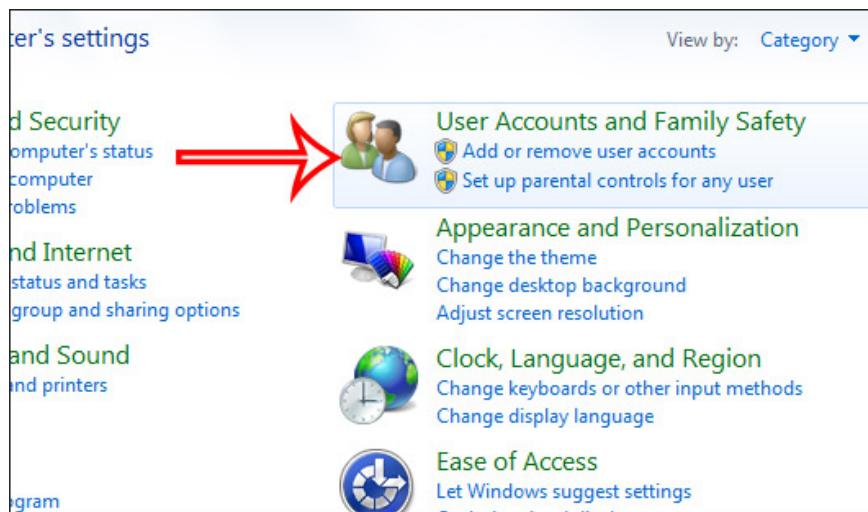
ter's settings

View by: Category

d Security
omputer's status
computer
roblems

nd Internet
status and tasks
group and sharing options

and Sound
nd printers

gram

User Accounts and Family Safety
Add or remove user accounts
Set up parental controls for any user

Appearance and Personalization
Change the theme
Change desktop background
Adjust screen resolution

Clock, Language, and Region
Change keyboards or other input methods
Change display language

Ease of Access
Let Windows suggest settings
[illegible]